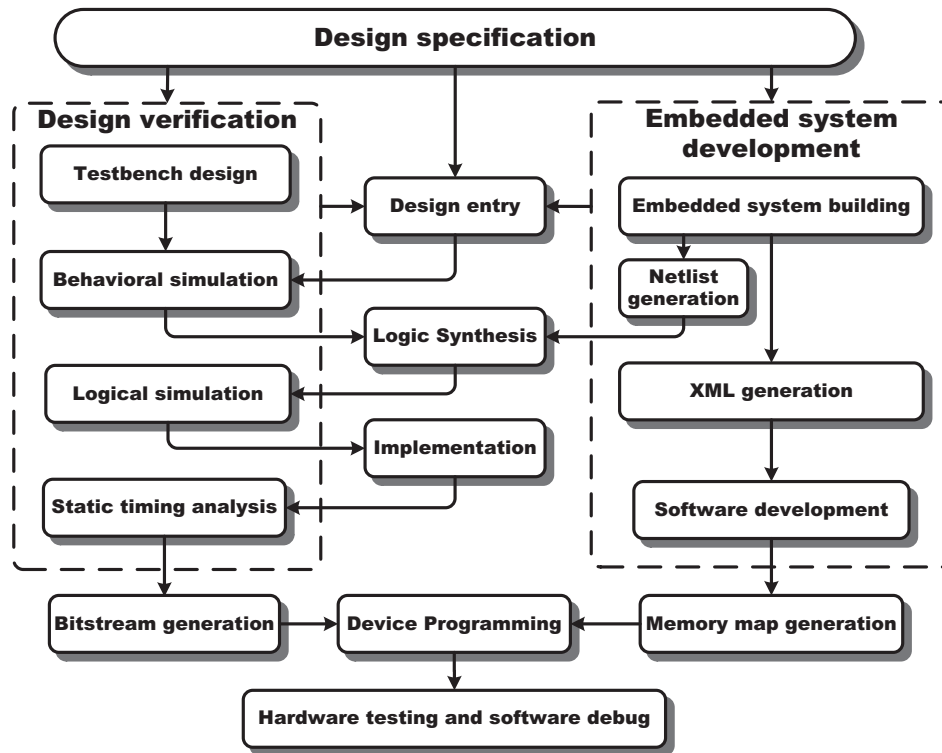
Design specification

Design verification

Testbench design

Behavioral simulation

Logical simulation

Static timing analysis

Design entry

Logic Synthesis

Implementation

Embedded system development

Embedded system building

Netlist generation

XML generation

Software development

Bitstream generation

Device Programming

Memory map generation

Hardware testing and software debug